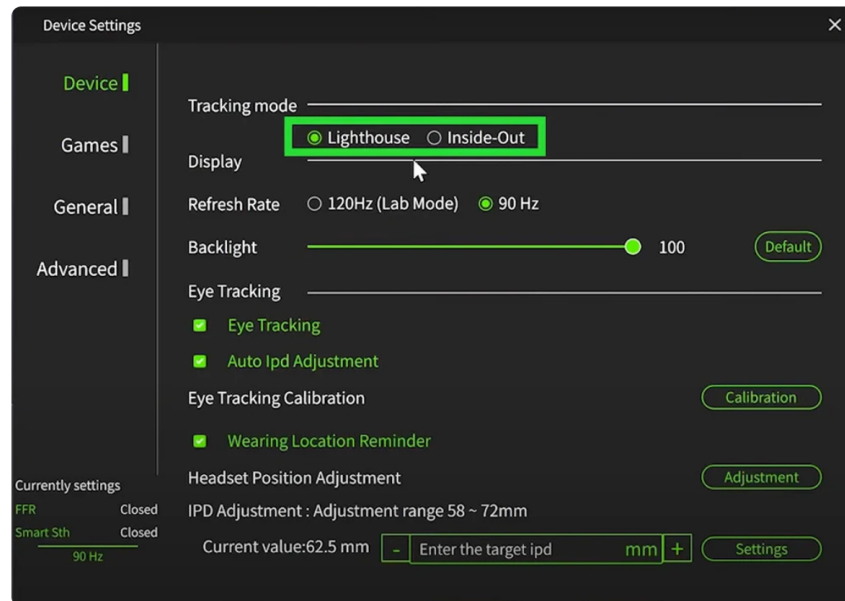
Device Settings

×

Device

Games

General

Advanced

Currently settings

FFR Closed

Smart Sth Closed

90 Hz

Tracking mode

Lighthouse Inside-Out

Display

Refresh Rate 120Hz (Lab Mode) 90 Hz

Backlight 100 Default

Eye Tracking

Eye Tracking

Auto Ipd Adjustment

Eye Tracking Calibration Calibration

Wearing Location Reminder

Headset Position Adjustment Adjustment

IPD Adjustment : Adjustment range 58 ~ 72mm

Current value:62.5 mm - Enter the target ipd mm + Settings